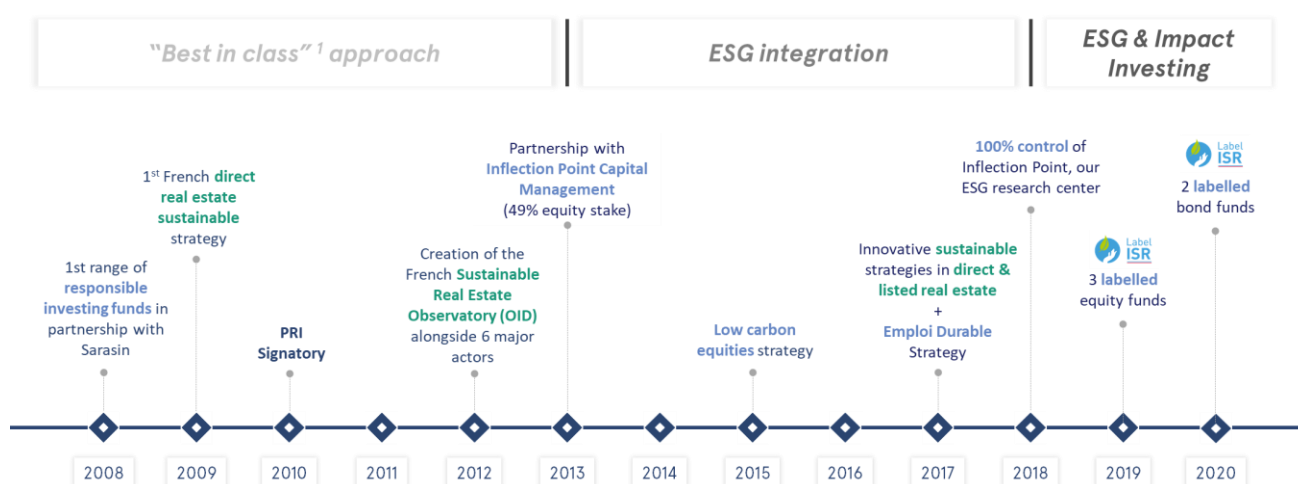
"Best in class" $^1$ approach

ESG integration

ESG & Impact Investing

1st range of responsible investing funds in partnership with Sarasin

1$^{st}$ French direct real estate sustainable strategy

PRI Signatory

Creation of the French Sustainable Real Estate Observatory (OID) alongside 6 major actors

Partnership with Inflection Point Capital Management (49% equity stake)

Low carbon equities strategy

Innovative sustainable strategies in direct & listed real estate + Emploi Durable Strategy

100% control of Inflection Point, our ESG research center

Label ISR
3 labelled equity funds

Label ISR
2 labelled bond funds

2008 2009 2010 2011 2012 2013 2014 2015 2016 2017 2018 2019 2020